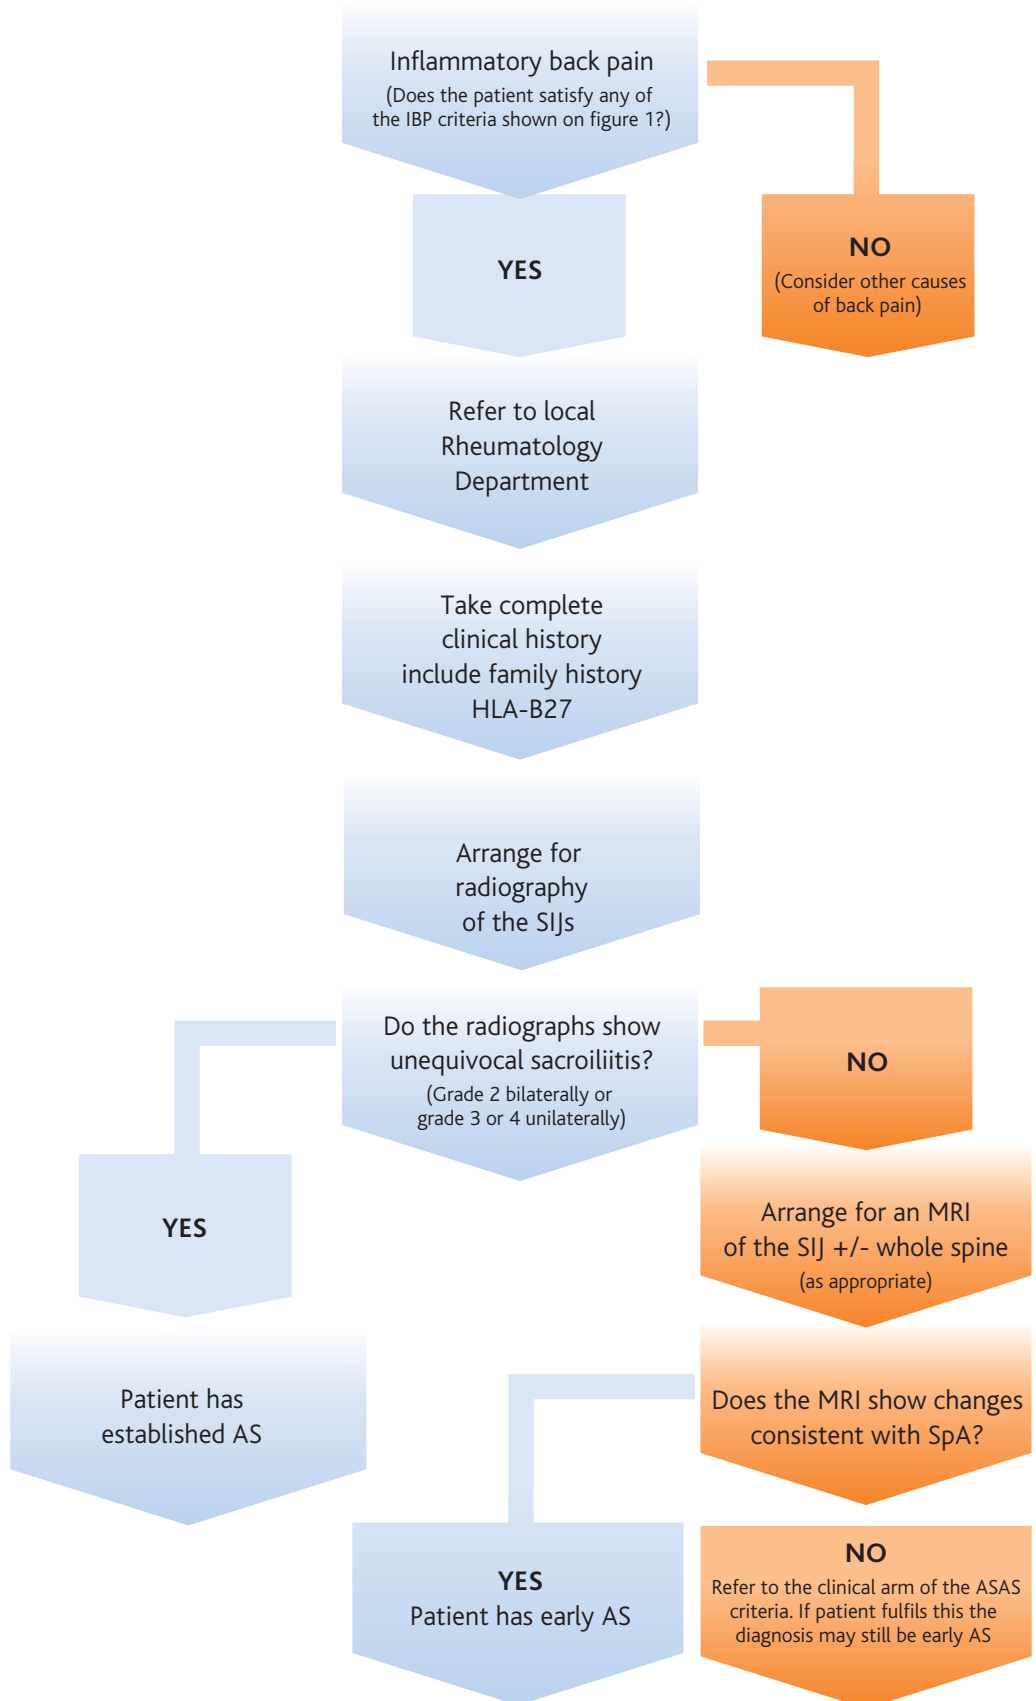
Inflammatory back pain
(Does the patient satisfy any of the IBP criteria shown on figure 1?)

YES

NO
(Consider other causes of back pain)

Refer to local Rheumatology Department

Take complete clinical history include family history HLA-B27

Arrange for radiography of the SIJs

Do the radiographs show unequivocal sacroiliitis?
(Grade 2 bilaterally or grade 3 or 4 unilaterally)

YES

NO

Arrange for an MRI of the SIJ +/- whole spine
(as appropriate)

Patient has established AS

Does the MRI show changes consistent with SpA?

YES
Patient has early AS

NO
Refer to the clinical arm of the ASAS criteria. If patient fulfils this the diagnosis may still be early AS